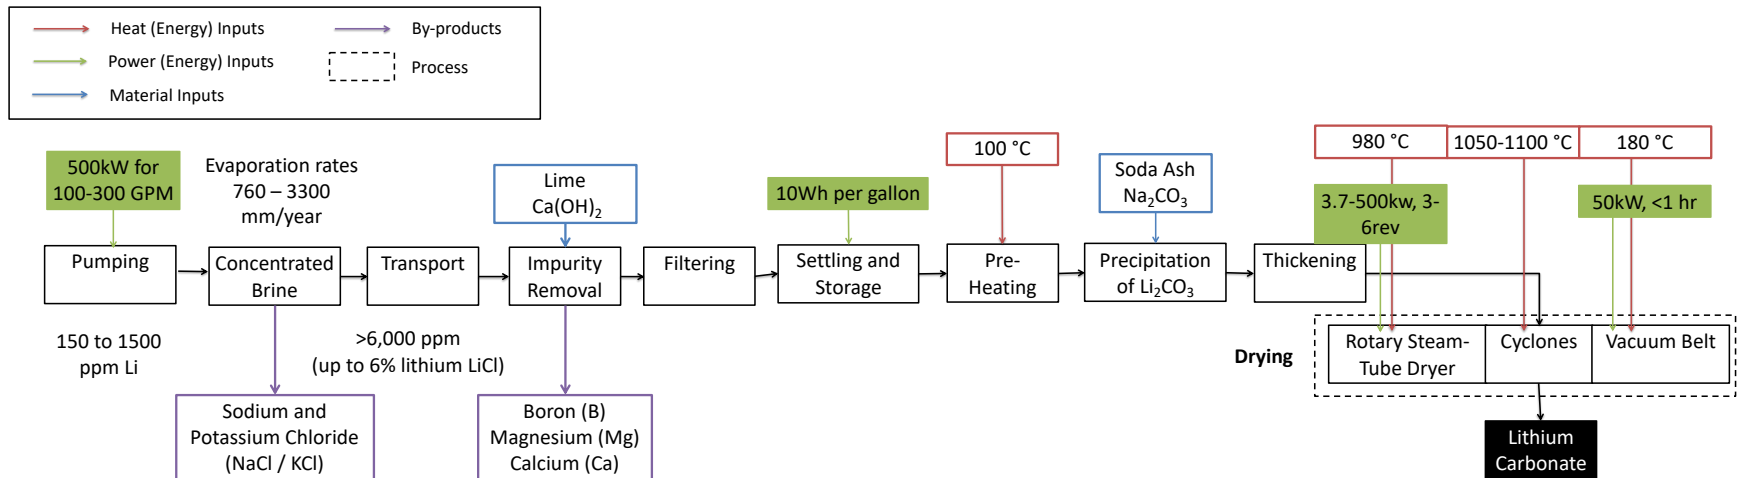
Heat (Energy) Inputs
By-products
Power (Energy) Inputs
Process
Material Inputs

500kW for 100-300 GPM

Evaporation rates 760 – 3300 mm/year

Lime $Ca(OH)_2$

10Wh per gallon

100 °C

Soda Ash $Na_2CO_3$

980 °C
1050-1100 °C
180 °C

3.7-500kw, 3-6rev

50kW, <1 hr

Pumping
Concentrated Brine
Transport
Impurity Removal
Filtering
Settling and Storage
Pre-Heating
Precipitation of $Li_2CO_3$
Thickening

150 to 1500 ppm Li

>6,000 ppm (up to 6% lithium LiCl)

Drying

Rotary Steam-Tube Dryer
Cyclones
Vacuum Belt

Sodium and Potassium Chloride (NaCl / KCl)

Boron (B) Magnesium (Mg) Calcium (Ca)

Lithium Carbonate